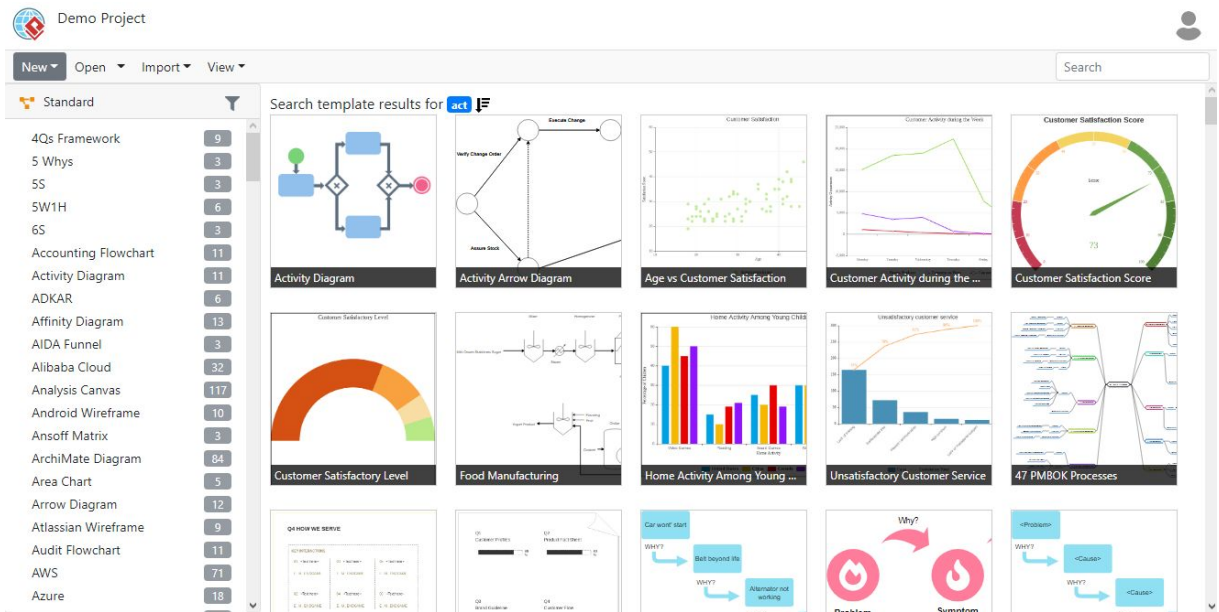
Demo Project

New Open Import View

Search

Standard

| 4Qs Framework | 9 |
|---|---|
| 5 Whys | 3 |
| 5S | 3 |
| 5W1H | 6 |
| 6S | 3 |
| Accounting Flowchart | 11 |
| Activity Diagram | 11 |
| ADKAR | 6 |
| Affinity Diagram | 13 |
| AIDA Funnel | 3 |
| Alibaba Cloud | 32 |
| Analysis Canvas | 117 |
| Android Wireframe | 10 |
| Ansoff Matrix | 3 |
| ArchiMate Diagram | 84 |
| Area Chart | 5 |
| Arrow Diagram | 12 |
| Atlassian Wireframe | 9 |
| Audit Flowchart | 11 |
| AWS | 71 |
| Azure | 18 |

Search template results for act

Execute Change
Verify Change Order
Assure Stock
Customer Satisfaction
Customer Activity during the Week
Customer Satisfaction Score
73

Activity Diagram
Activity Arrow Diagram
Age vs Customer Satisfaction
Customer Activity during the ...
Customer Satisfaction Score

Customer Satisfactory Level
Home Activity Among Young Childr
Unsatisfactory customer service

Customer Satisfactory Level
Food Manufacturing
Home Activity Among Young ...
Unsatisfactory Customer Service
47 PMBOK Processes

Q4 HOW WE SERVE
Why?
Car won't start
WHY?
Belt beyond life
WHY?
Alternator not working
Problem
Symptom
<Problem>
WHY?
<Cause>
WHY?
<Cause>